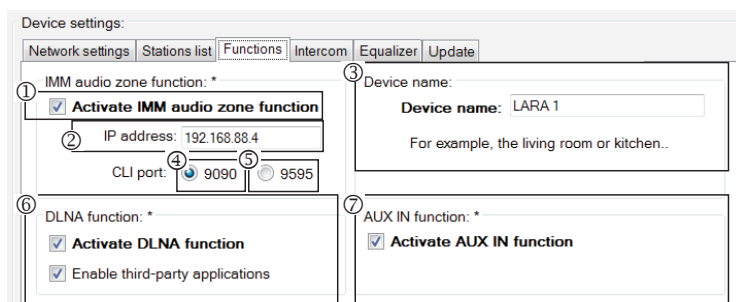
Device settings:

Network settings | Stations list | Functions | Intercom | Equalizer | Update

IMM audio zone function: *

①

Activate IMM audio zone function

②

IP address: 192.168.88.4

CLI port: ④ 9090 ⑤ 9595

③

Device name:

Device name: LARA 1

For example, the living room or kitchen..

⑥

DLNA function: *

Activate DLNA function

Enable third-party applications

⑦

AUX IN function: *

Activate AUX IN function